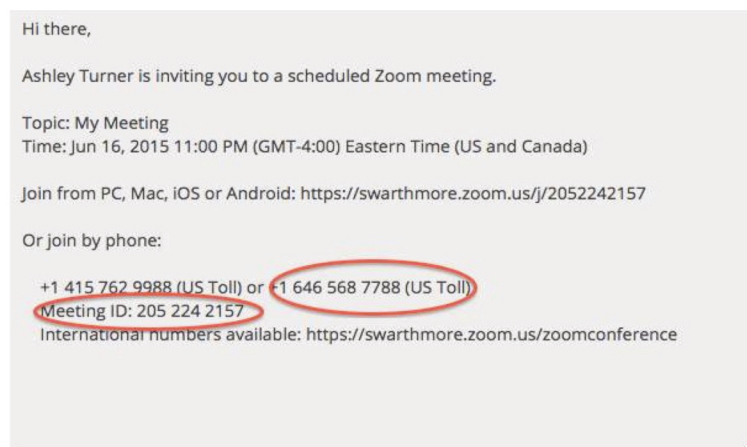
Hi there,

Ashley Turner is inviting you to a scheduled Zoom meeting.

Topic: My Meeting
Time: Jun 16, 2015 11:00 PM (GMT-4:00) Eastern Time (US and Canada)

Join from PC, Mac, iOS or Android: https://swarthmore.zoom.us/j/2052242157

Or join by phone:

+1 415 762 9988 (US Toll) or +1 646 568 7788 (US Toll)
Meeting ID: 205 224 2157
International numbers available: https://swarthmore.zoom.us/zoomconference